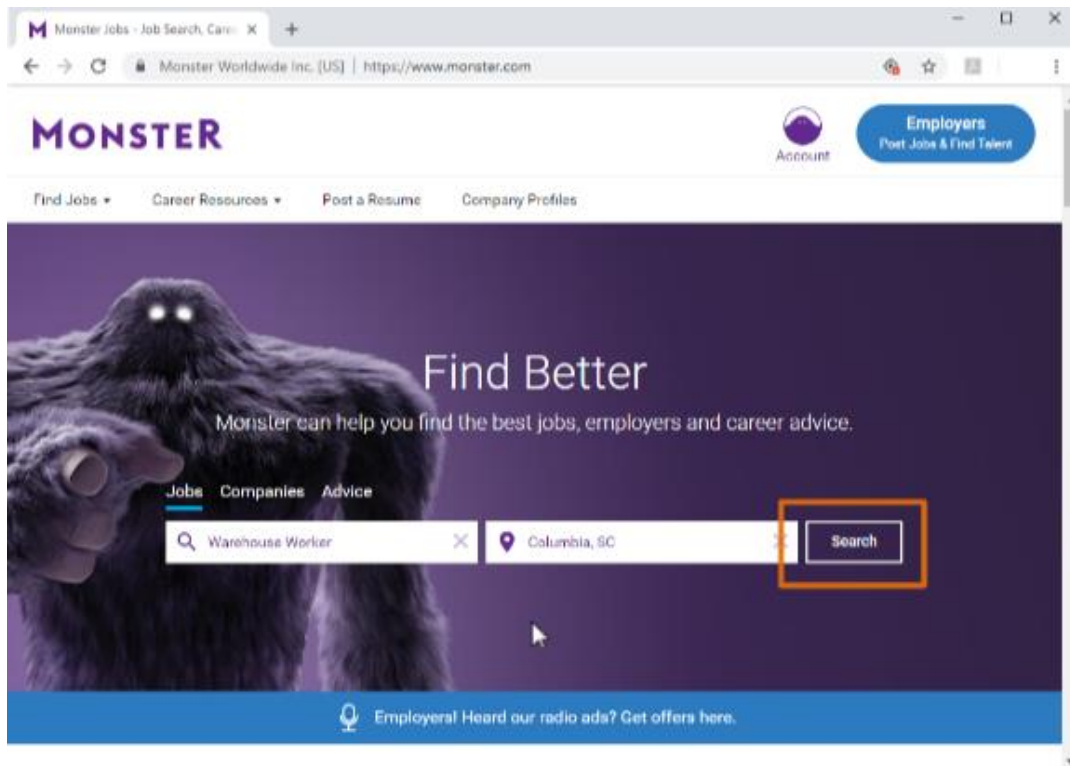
Monster Jobs - Job Search, Caree ×
+

Monster Worldwide Inc. [US] | https://www.monster.com

MONSTER

Account

Employers
Post Jobs & Find Talent

Find Jobs ▾
Career Resources ▾
Post a Resume
Company Profiles

Find Better

Monster can help you find the best jobs, employers and career advice.

Jobs
Companies
Advice

Warehouse Worker
Columbia, SC
Search

Employers! Heard our radio ads? Get offers here.